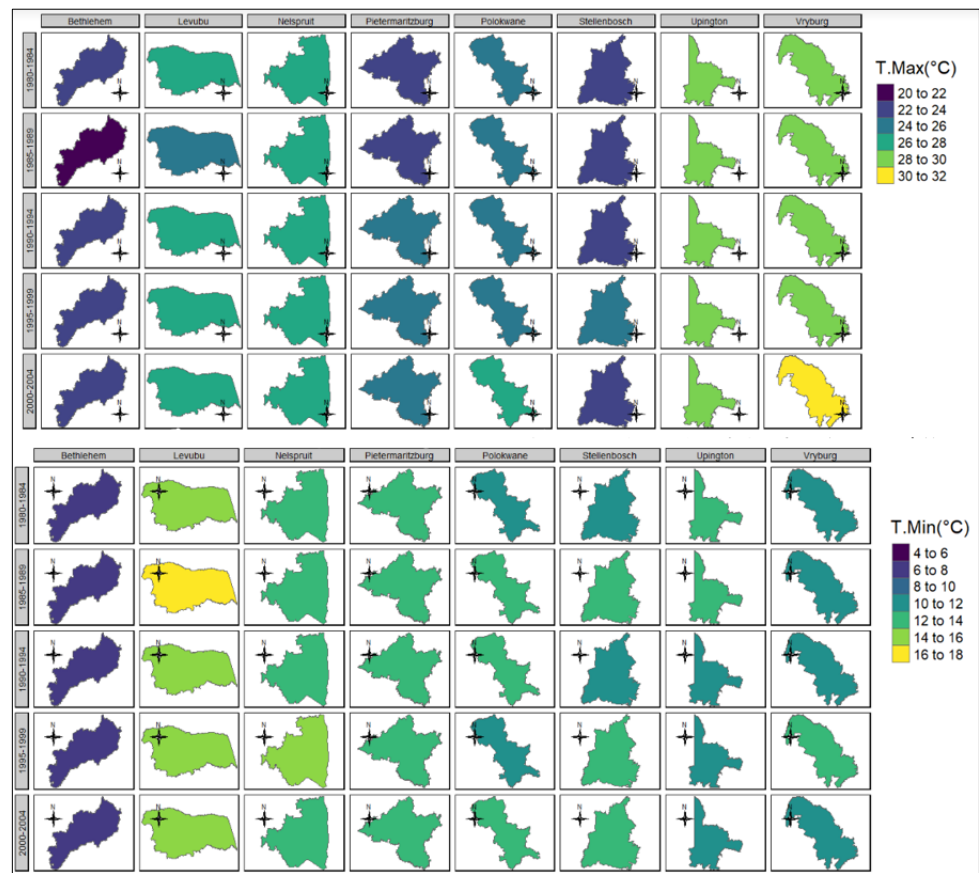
Bethlehem Levubu Nelspruit Pietermaritzburg Polokwane Stellenbosch Upington Vryburg

1980-1984
1985-1989
1990-1994
1995-1999
2000-2004

N

T.Max(°C)
20 to 22
22 to 24
24 to 26
26 to 28
28 to 30
30 to 32

Bethlehem Levubu Nelspruit Pietermaritzburg Polokwane Stellenbosch Upington Vryburg

1980-1984
1985-1989
1990-1994
1995-1999
2000-2004

N

T.Min(°C)
4 to 6
6 to 8
8 to 10
10 to 12
12 to 14
14 to 16
16 to 18